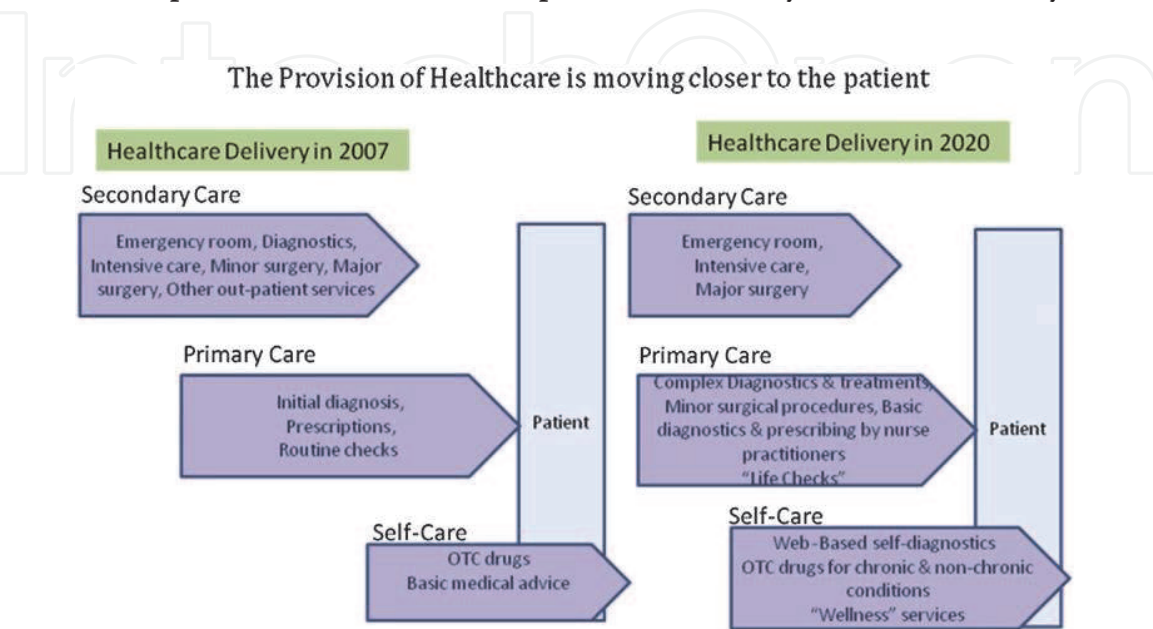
The Provision of Healthcare is moving closer to the patient

Healthcare Delivery in 2007

Secondary Care

Emergency room, Diagnostics, Intensive care, Minor surgery, Major surgery, Other out-patient services

Primary Care

Initial diagnosis, Prescriptions, Routine checks

Patient

Self-Care

OTC drugs
Basic medical advice

Healthcare Delivery in 2020

Secondary Care

Emergency room, Intensive care, Major surgery

Primary Care

Complex Diagnostics & treatments, Minor surgical procedures, Basic diagnostics & prescribing by nurse practitioners
"Life Checks"

Patient

Self-Care

Web-Based self-diagnostics
OTC drugs for chronic & non-chronic conditions
"Wellness" services